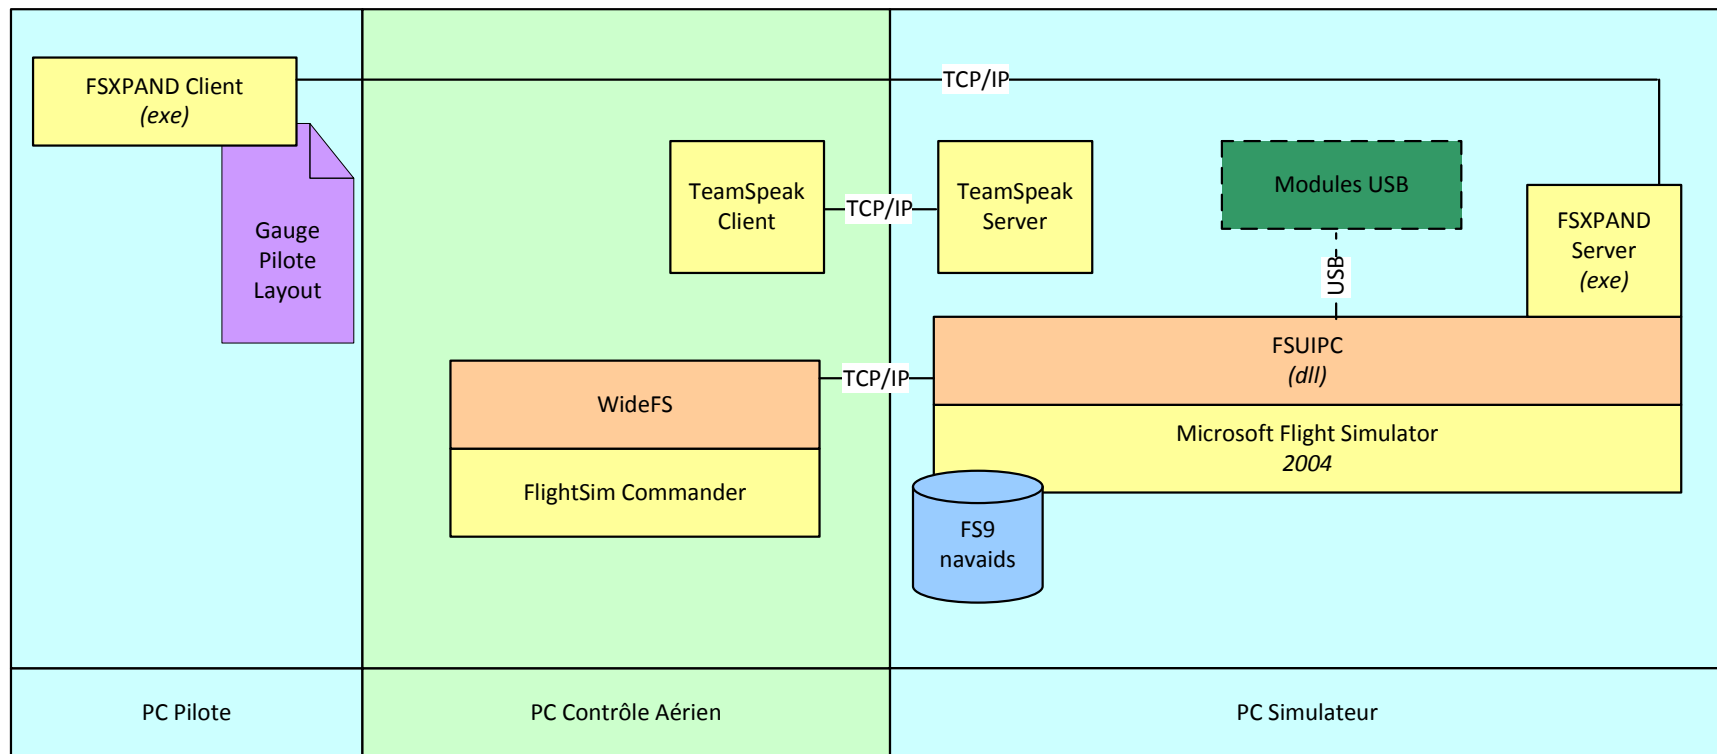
FSXPAND Client
*(exe)*

TCP/IP

Gauge Pilote Layout

TeamSpeak Client

TCP/IP

TeamSpeak Server

Modules USB

USB

FSXPAND Server
*(exe)*

FSUIPC
*(dll)*

WideFS

TCP/IP

Microsoft Flight Simulator
*2004*

FlightSim Commander

FS9 navaids

PC Pilote

PC Contrôle Aérien

PC Simulateur